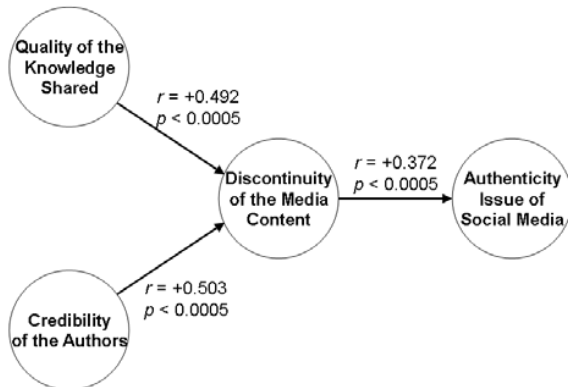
Quality of the Knowledge Shared

$r$ = +0.492
$p$ < 0.0005

Discontinuity of the Media Content

$r$ = +0.372
$p$ < 0.0005

Authenticity Issue of Social Media

$r$ = +0.503
$p$ < 0.0005

Credibility of the Authors